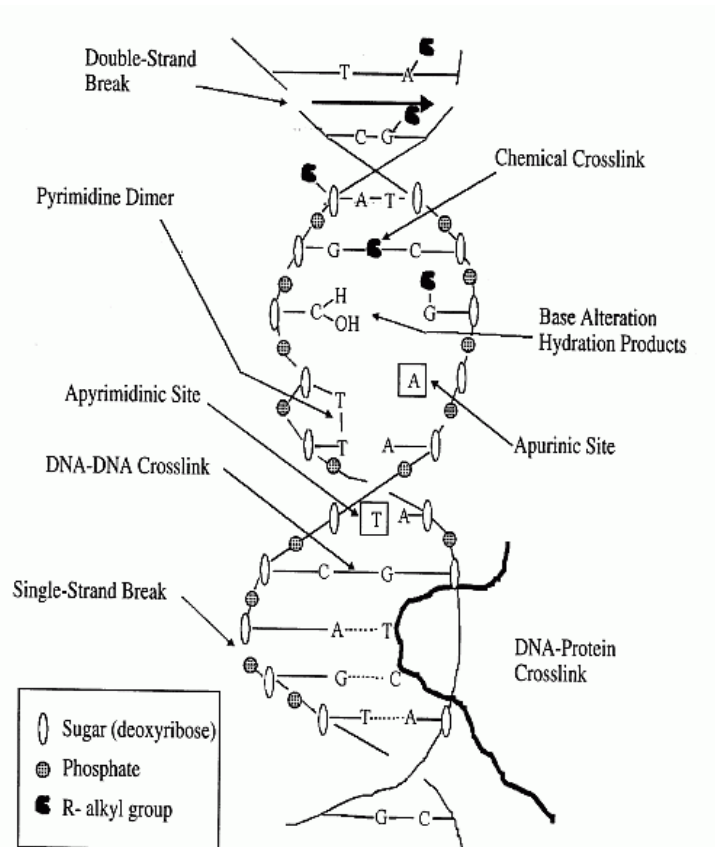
Double-Strand Break

T A

C G

Chemical Crosslink

Pyrimidine Dimer

A T

G C

H
C
OH

G

Base Alteration Hydration Products

A

Apyrimidinic Site

T
T

A

Apurinic Site

DNA-DNA Crosslink

T A

C G

Single-Strand Break

A T

DNA-Protein Crosslink

G C

T A

Sugar (deoxyribose)

Phosphate

R- alkyl group

G C